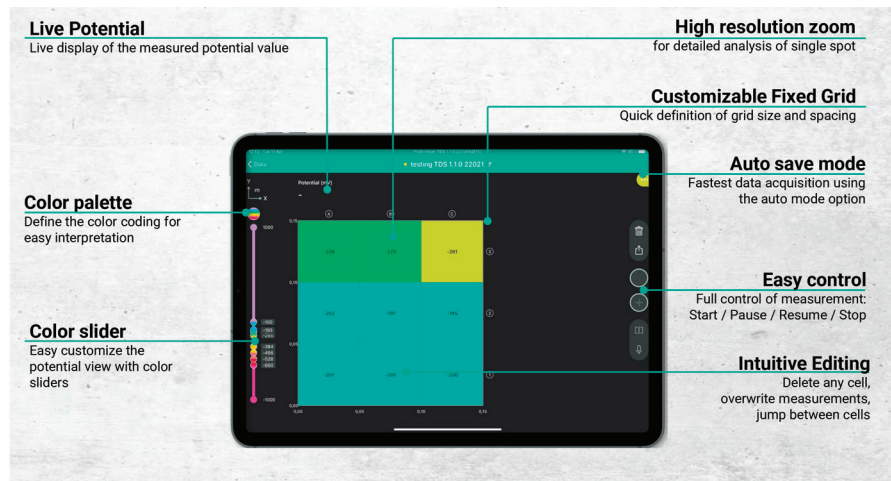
Live Potential
Live display of the measured potential value

High resolution zoom
for detailed analysis of single spot

Customizable Fixed Grid
Quick definition of grid size and spacing

Auto save mode
Fastest data acquisition using the auto mode option

Color palette
Define the color coding for easy interpretation

Easy control
Full control of measurement: Start / Pause / Resume / Stop

Color slider
Easy customize the potential view with color sliders

Intuitive Editing
Delete any cell, overwrite measurements, jump between cells

Data
testing TDS 1.1.0 22021
Potential (mV)
-
Y
m
X
1000
-1000
A
B
C
-261
1
2
3
0,00
0,05
0,10
0,15
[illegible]